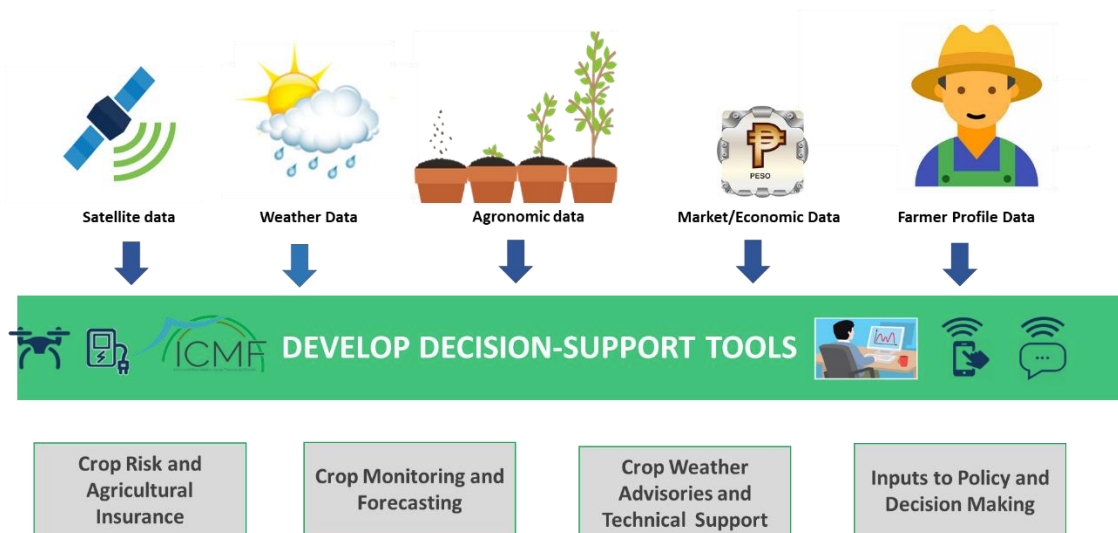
Satellite data

Weather Data

Agronomic data

₱
PESO

Market/Economic Data

Farmer Profile Data

ICMF

DEVELOP DECISION-SUPPORT TOOLS

Crop Risk and Agricultural Insurance

Crop Monitoring and Forecasting

Crop Weather Advisories and Technical Support

Inputs to Policy and Decision Making